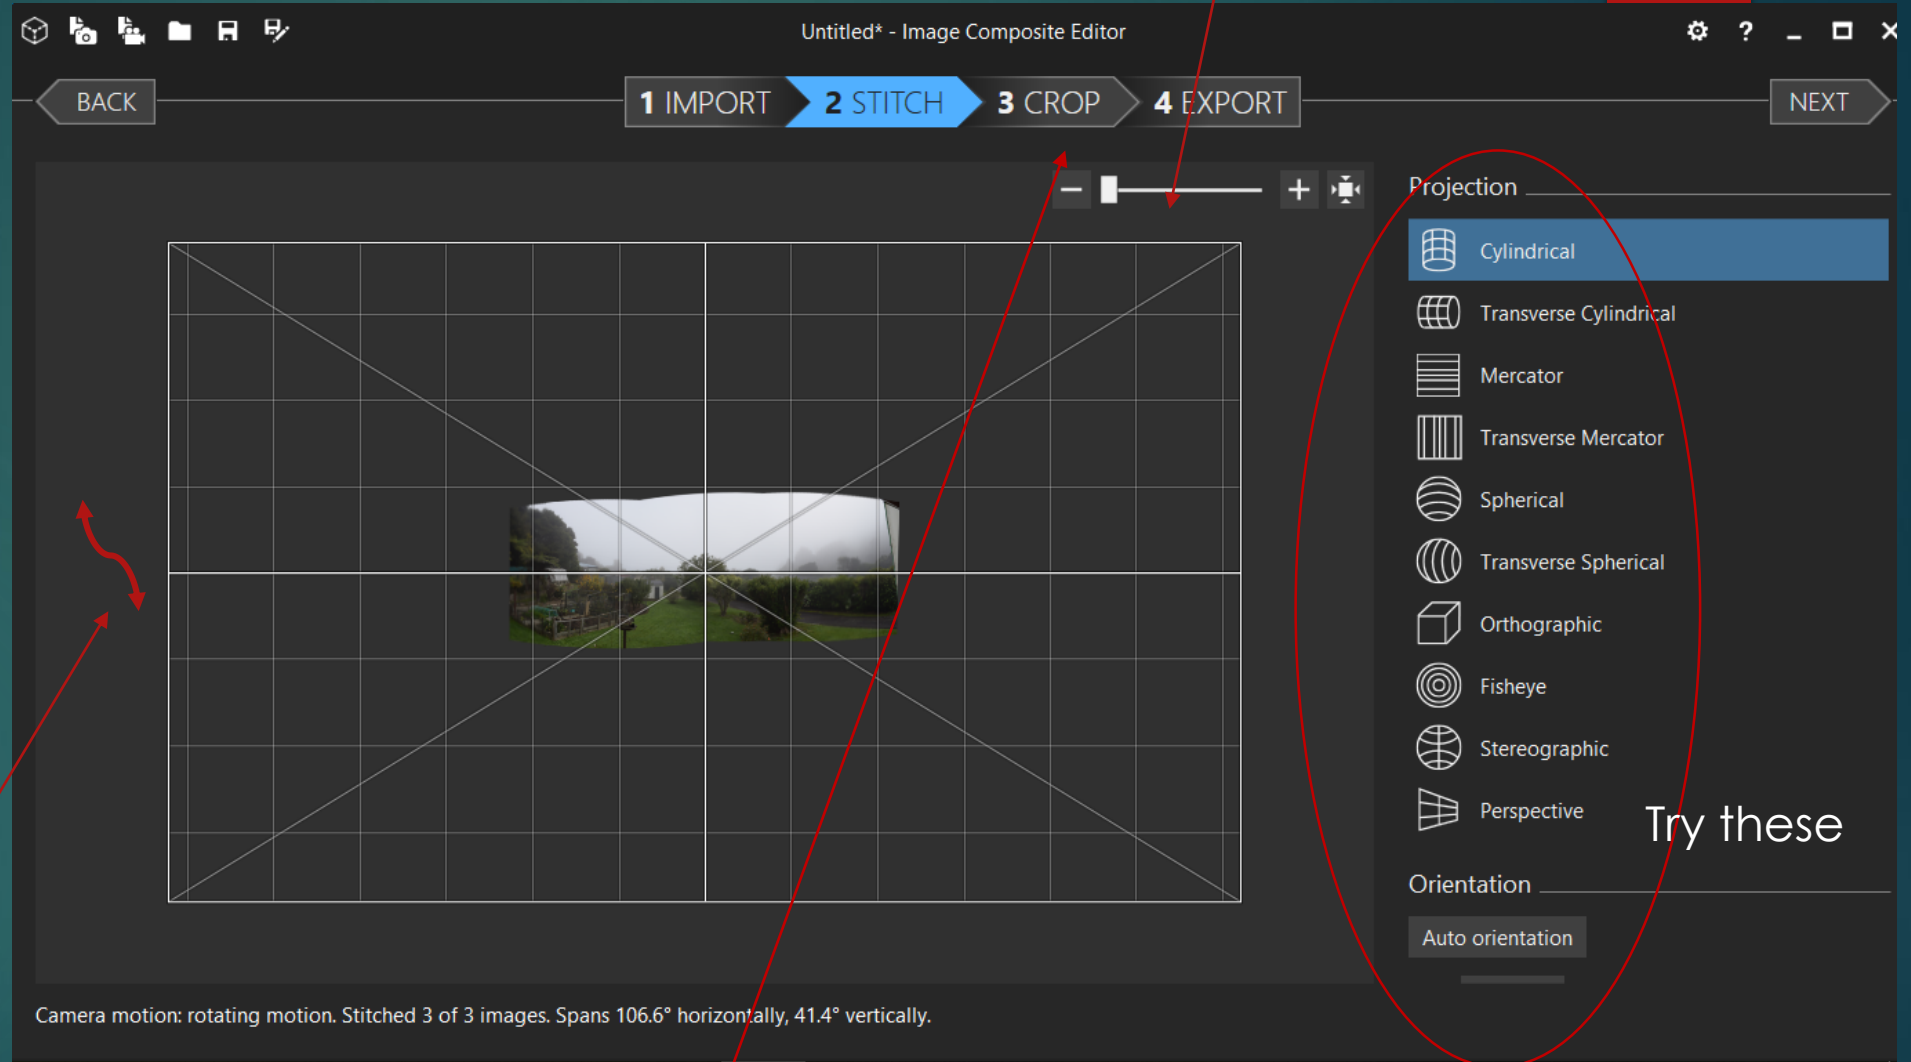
Untitled* - Image Composite Editor

BACK

1 IMPORT 2 STITCH 3 CROP 4 EXPORT

NEXT

Projection

Cylindrical

Transverse Cylindrical

Mercator

Transverse Mercator

Spherical

Transverse Spherical

Orthographic

Fisheye

Stereographic

Perspective

Try these

Orientation

Auto orientation

Camera motion: rotating motion. Stitched 3 of 3 images. Spans 106.6° horizontally, 41.4° vertically.